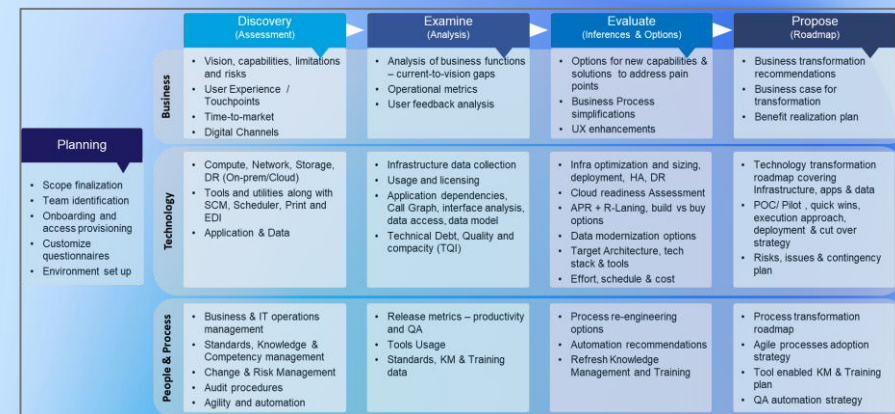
Discovery
(Assessment)

Examine
(Analysis)

Evaluate
(Inferences & Options)

Propose
(Roadmap)

Planning

- Scope finalization
- Team identification
- Onboarding and access provisioning
- Customize questionnaires
- Environment set up

Business

- Vision, capabilities, limitations and risks
- User Experience / Touchpoints
- Time-to-market
- Digital Channels

- Analysis of business functions – current-to-vision gaps
- Operational metrics
- User feedback analysis

- Options for new capabilities & solutions to address pain points
- Business Process simplifications
- UX enhancements

- Business transformation recommendations
- Business case for transformation
- Benefit realization plan

Technology

- Compute, Network, Storage, DR (On-prem/Cloud)
- Tools and utilities along with SCM, Scheduler, Print and EDI
- Application & Data

- Infrastructure data collection
- Usage and licensing
- Application dependencies, Call Graph, interface analysis, data access, data model
- Technical Debt, Quality and compacity (TQI)

- Infra optimization and sizing, deployment, HA, DR
- Cloud readiness Assessment
- APR + R-Laning, build vs buy options
- Data modernization options
- Target Architecture, tech stack & tools
- Effort, schedule & cost

- Technology transformation roadmap covering Infrastructure, apps & data
- POC/ Pilot , quick wins, execution approach, deployment & cut over strategy
- Risks, issues & contingency plan

People & Process

- Business & IT operations management
- Standards, Knowledge & Competency management
- Change & Risk Management
- Audit procedures
- Agility and automation

- Release metrics – productivity and QA
- Tools Usage
- Standards, KM & Training data

- Process re-engineering options
- Automation recommendations
- Refresh Knowledge Management and Training

- Process transformation roadmap
- Agile processes adoption strategy
- Tool enabled KM & Training plan
- QA automation strategy